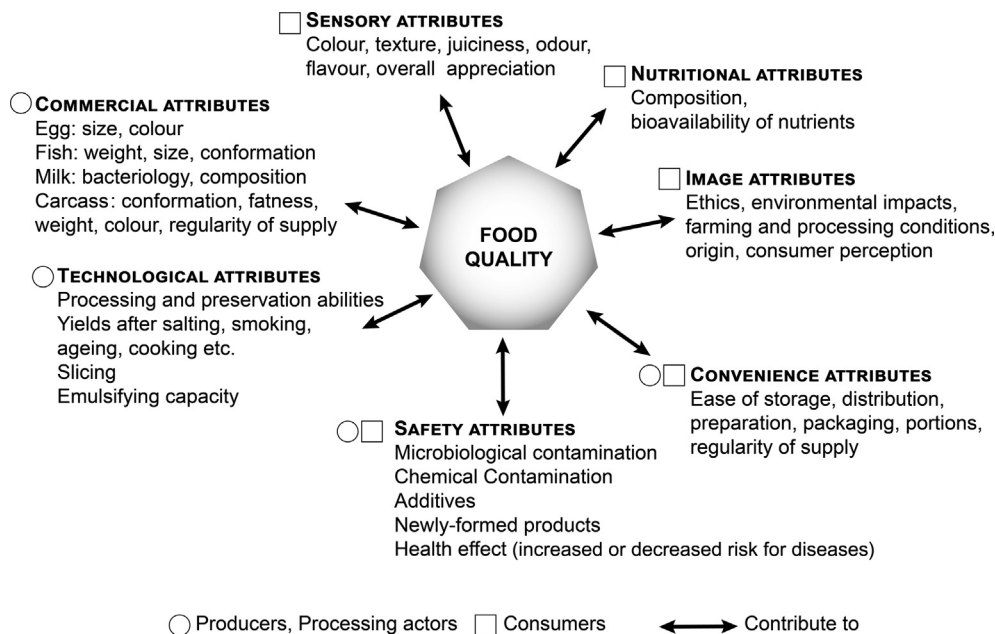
SENSORY ATTRIBUTES
Colour, texture, juiciness, odour, flavour, overall appreciation

NUTRITIONAL ATTRIBUTES
Composition, bioavailability of nutrients

COMMERCIAL ATTRIBUTES
Egg: size, colour
Fish: weight, size, conformation
Milk: bacteriology, composition
Carcass: conformation, fatness, weight, colour, regularity of supply

IMAGE ATTRIBUTES
Ethics, environmental impacts, farming and processing conditions, origin, consumer perception

FOOD QUALITY

TECHNOLOGICAL ATTRIBUTES
Processing and preservation abilities
Yields after salting, smoking, ageing, cooking etc.
Slicing
Emulsifying capacity

CONVENIENCE ATTRIBUTES
Ease of storage, distribution, preparation, packaging, portions, regularity of supply

SAFETY ATTRIBUTES
Microbiological contamination
Chemical Contamination
Additives
Newly-formed products
Health effect (increased or decreased risk for diseases)

Producers, Processing actors Consumers Contribute to